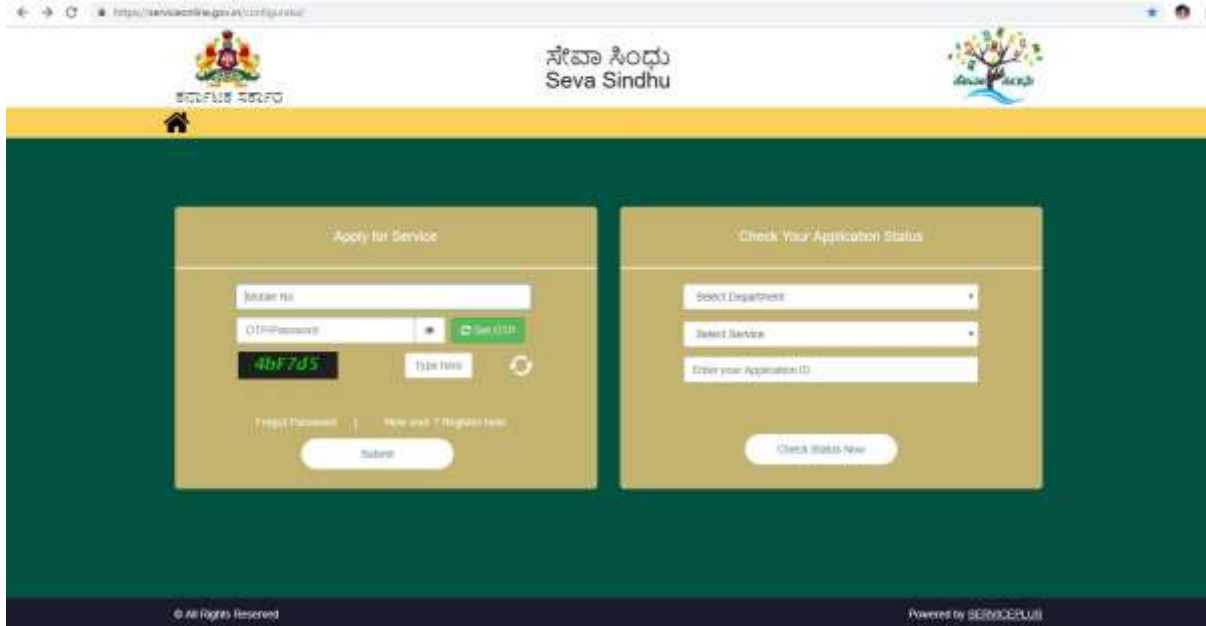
https://serviceonline.gov.in/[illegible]

ಕರ್ನಾಟಕ ಸರ್ಕಾರ

ಸೇವಾ ಸಿಂಧು
Seva Sindhu

ಸೇವಾ ಸಿಂಧು

Apply for Service

Mobile No

OTP/Password

Get OTP

4bF7d5

Type here

Forgot Password | New user ? Register here

Submit

Check Your Application Status

Select Department

Select Service

Enter your Application ID

Check Status Now

© All Rights Reserved

Powered by SERVICEPLUS